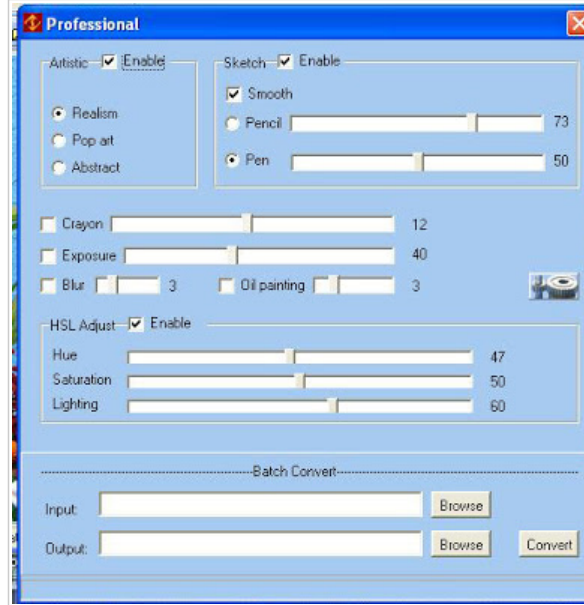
Professional

Artistic Enable

Realism
Pop art
Abstract

Sketch Enable

Smooth
Pencil 73
Pen 50

Crayon 12
Exposure 40
Blur 3
Oil painting 3

HSL Adjust Enable

Hue 47
Saturation 50
Lighting 60

Batch Convert

Input Browse
Output Browse Convert